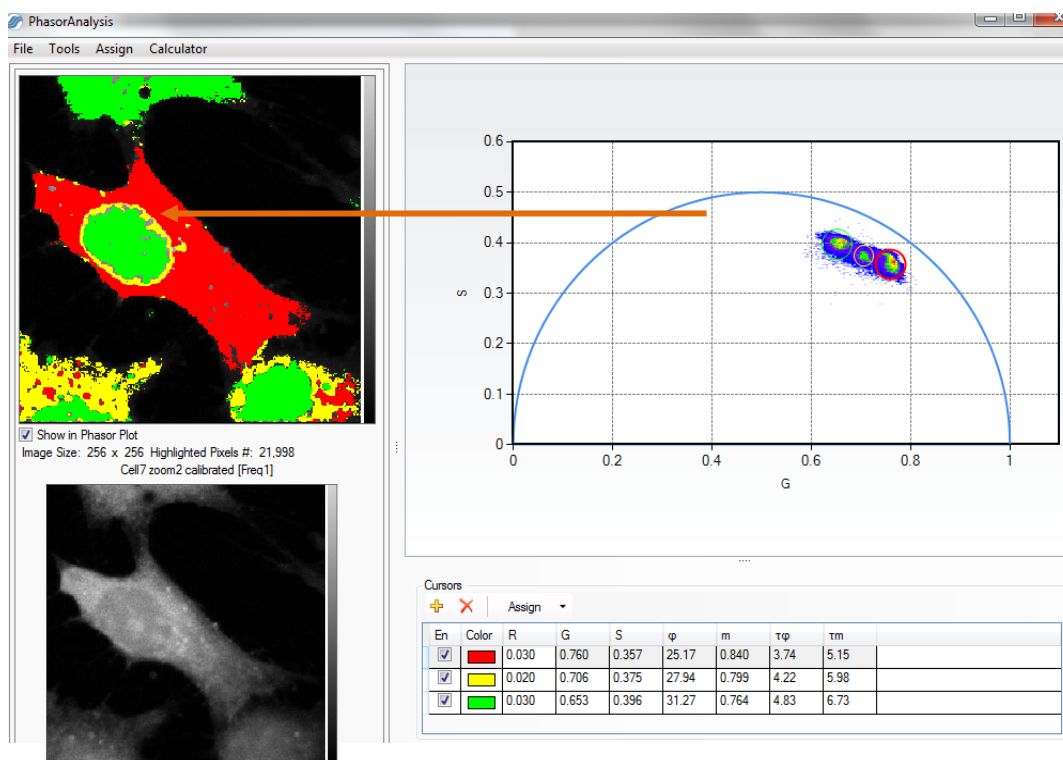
PhasorAnalysis

File Tools Assign Calculator

Show in Phasor Plot
Image Size: 256 x 256 Highlighted Pixels #: 21,998
Cell7 zoom2 calibrated [Freq1]

0.6
0.5
0.4
0.3
0.2
0.1
0
S
0 0.2 0.4 0.6 0.8 1
G

Cursors
Assign

| En | Color | R | G | S | φ | m | τφ | τm |
|---|---|---|---|---|---|---|---|---|
| ☑ | | 0.030 | 0.760 | 0.357 | 25.17 | 0.840 | 3.74 | 5.15 |
| ☑ | | 0.020 | 0.706 | 0.375 | 27.94 | 0.799 | 4.22 | 5.98 |
| ☑ | | 0.030 | 0.653 | 0.396 | 31.27 | 0.764 | 4.83 | 6.73 |